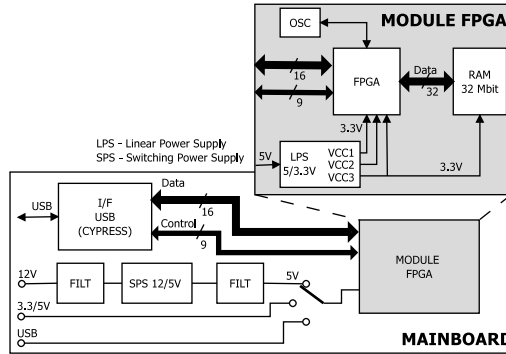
MODULE FPGA
OSC
16
9
FPGA
Data
32
RAM
32 Mbit
3.3V
LPS - Linear Power Supply
SPS - Switching Power Supply
5V
LPS
5/3.3V
VCC1
VCC2
VCC3
3.3V
USB
I/F
USB
(CYPRESS)
Data
16
Control
9
MODULE
FPGA
12V
FILT
SPS 12/5V
FILT
5V
3.3/5V
USB
MAINBOARD